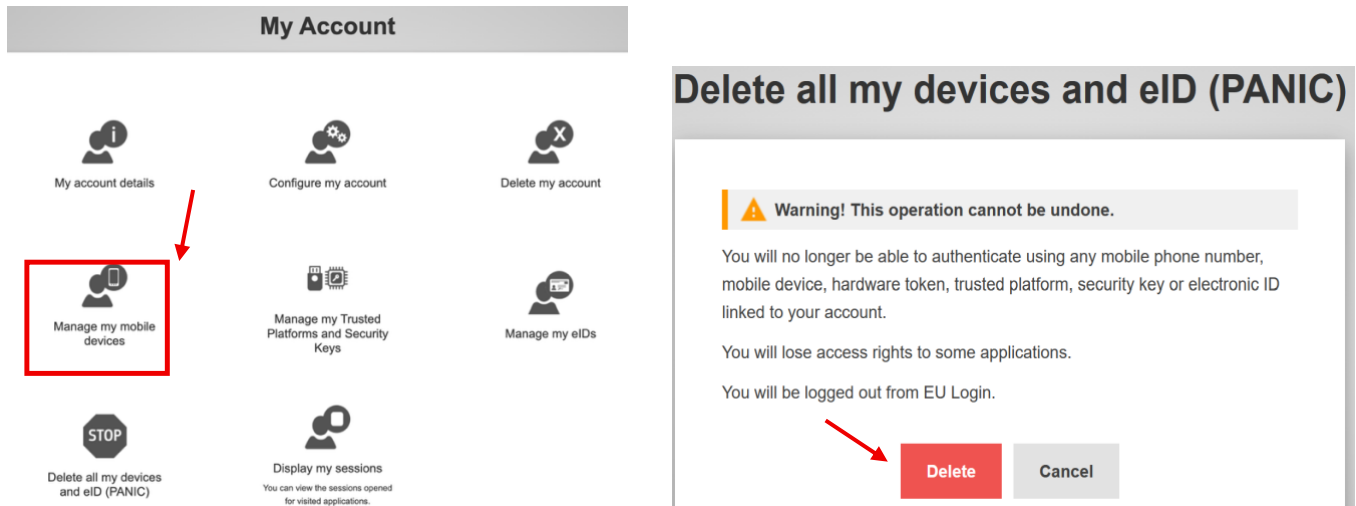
My Account

My account details

Configure my account

Delete my account

Manage my mobile devices

Manage my Trusted Platforms and Security Keys

Manage my eIDs

STOP

Delete all my devices and eID (PANIC)

Display my sessions

You can view the sessions opened for visited applications.

Delete all my devices and eID (PANIC)

Warning! This operation cannot be undone.

You will no longer be able to authenticate using any mobile phone number, mobile device, hardware token, trusted platform, security key or electronic ID linked to your account.

You will lose access rights to some applications.

You will be logged out from EU Login.

Delete

Cancel